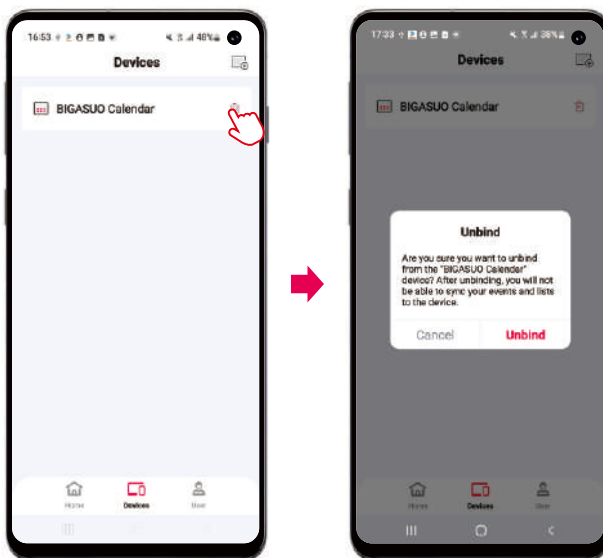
16:53 48%

Devices

BIGASUO Calendar

Home Devices User

17:33 38%

Devices

BIGASUO Calendar

Unbind

Are you sure you want to unbind from the "BIGASUO Calendar" device? After unbinding, you will not be able to sync your events and lists to the device.

Cancel Unbind

Home Devices User